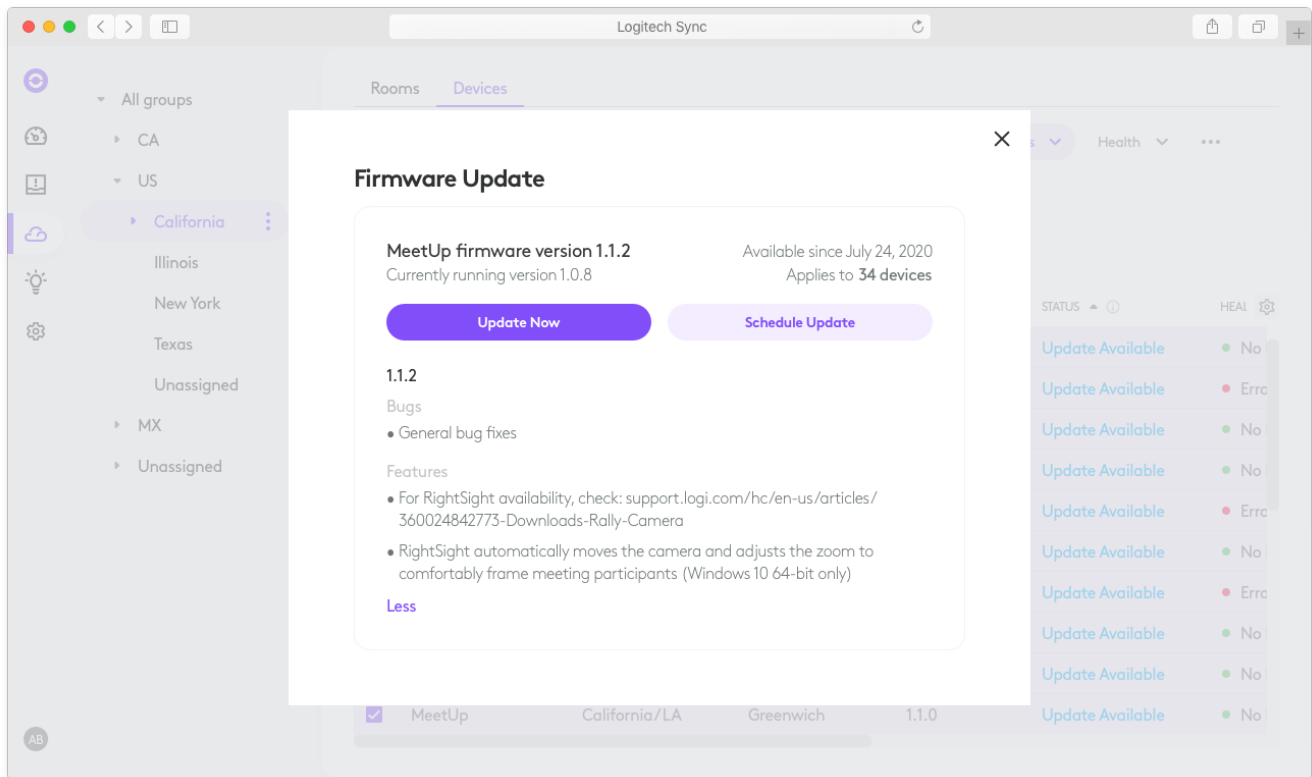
Logitech Sync

All groups
CA
US
California
Illinois
New York
Texas
Unassigned
MX
Unassigned

AB

Rooms Devices

Health ...

Firmware Update

MeetUp firmware version 1.1.2
Currently running version 1.0.8

Available since July 24, 2020
Applies to 34 devices

Update Now
Schedule Update

1.1.2
Bugs
• General bug fixes

Features
• For RightSight availability, check: support.logi.com/hc/en-us/articles/360024842773-Downloads-Rally-Camera
• RightSight automatically moves the camera and adjusts the zoom to comfortably frame meeting participants (Windows 10 64-bit only)

Less

| STATUS | HEAL |
|---|---|
| Update Available | No |
| Update Available | Erro |
| Update Available | No |
| Update Available | No |
| Update Available | Erro |
| Update Available | No |
| Update Available | Erro |
| Update Available | No |
| Update Available | No |
| Update Available | No |

MeetUp California/LA Greenwich 1.1.0 Update Available No